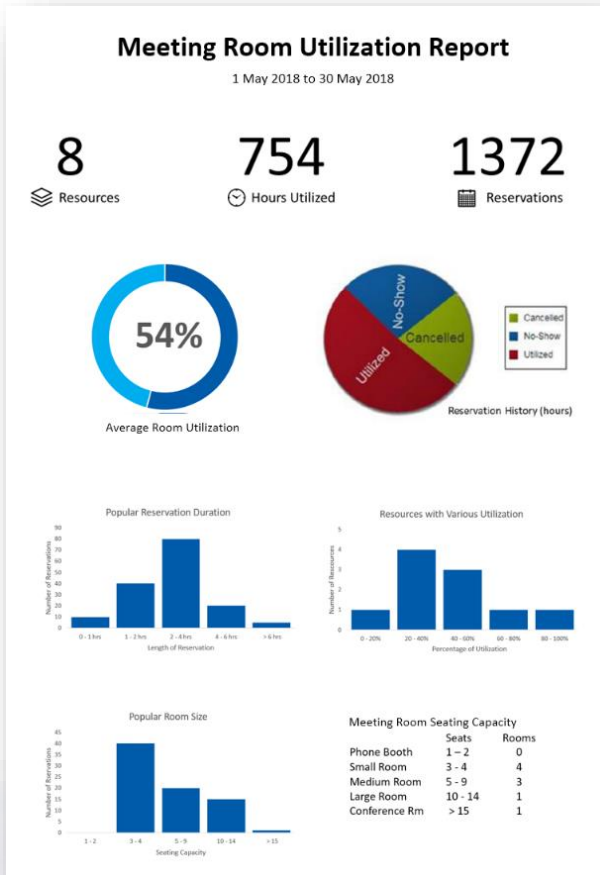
Meeting Room Utilization Report

1 May 2018 to 30 May 2018

8
Resources

754
Hours Utilized

1372
Reservations

54%

Average Room Utilization

No-Show
Cancelled
Utilized

Cancelled
No-Show
Utilized

Reservation History (hours)

Popular Reservation Duration

Number of Reservations

90
80
70
60
50
40
30
20
10
0

0 - 1 hrs
1 - 2 hrs
2 - 4 hrs
4 - 6 hrs
> 6 hrs

Length of Reservation

Resources with Various Utilization

Number of Resources

5
4
3
2
1
0

0 - 20%
20 - 40%
40 - 60%
60 - 80%
80 - 100%

Percentage of Utilization

Popular Room Size

Number of Reservations

45
40
35
30
25
20
15
10
5
0

1 - 2
3 - 4
5 - 9
10 - 14
> 15

Seating Capacity

Meeting Room Seating Capacity

| | Seats | Rooms |
|---|---|---|
| Phone Booth | 1 – 2 | 0 |
| Small Room | 3 - 4 | 4 |
| Medium Room | 5 - 9 | 3 |
| Large Room | 10 - 14 | 1 |
| Conference Rm | > 15 | 1 |